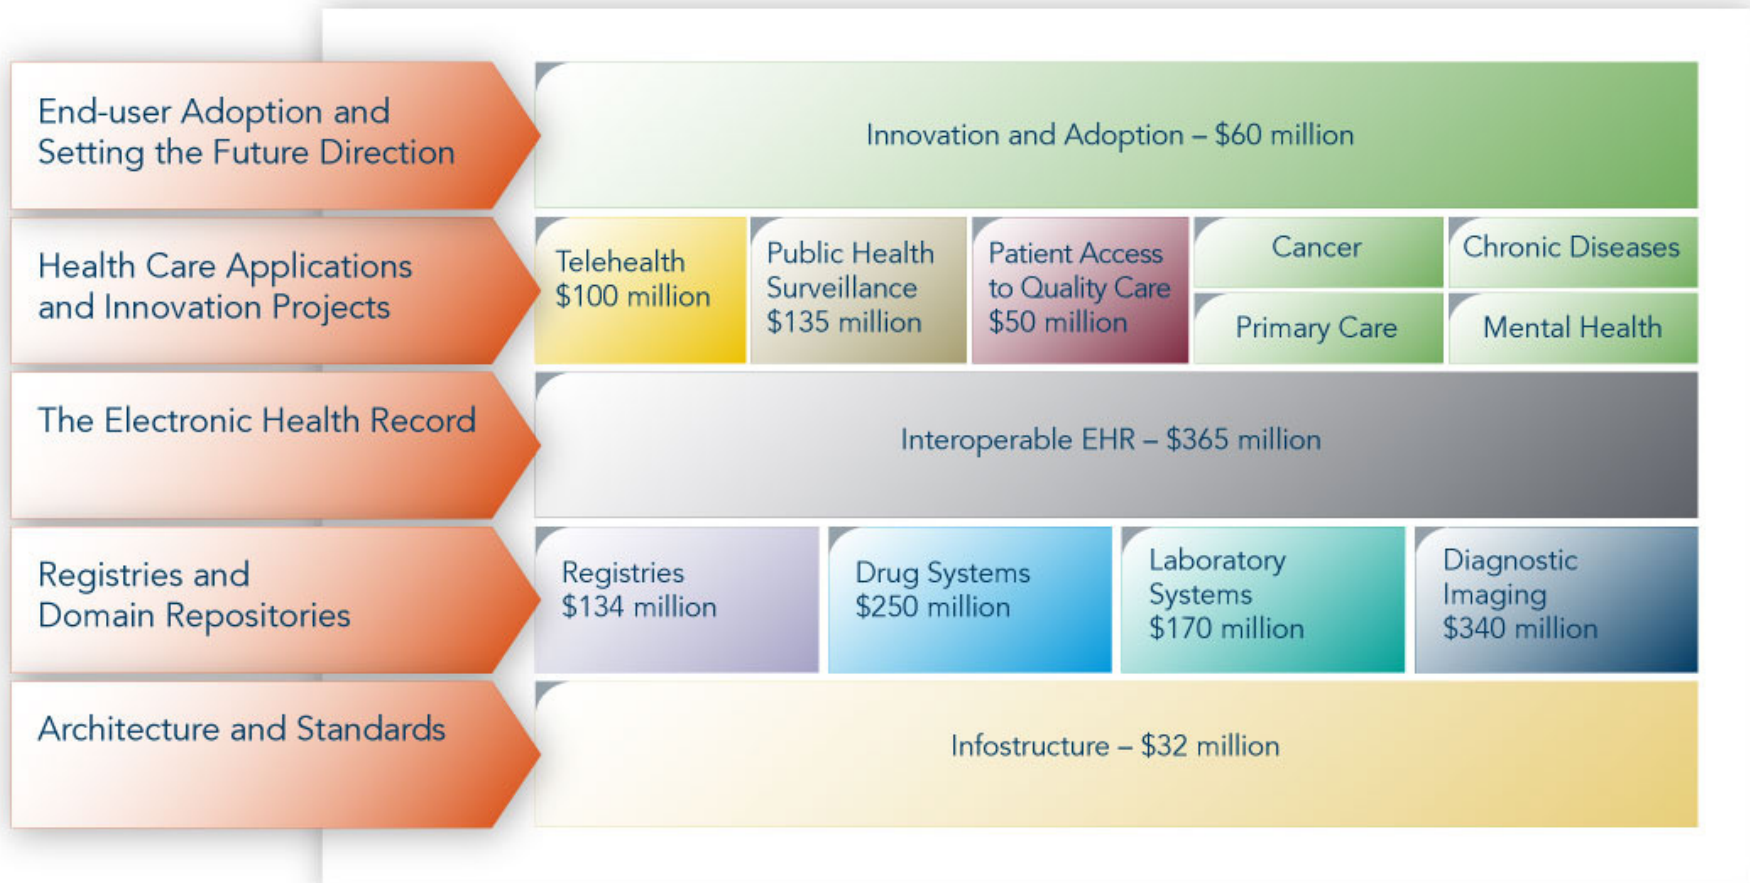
End-user Adoption and Setting the Future Direction

Innovation and Adoption – $60 million

Health Care Applications and Innovation Projects

Telehealth $100 million

Public Health Surveillance $135 million

Patient Access to Quality Care $50 million

Cancer

Chronic Diseases

Primary Care

Mental Health

The Electronic Health Record

Interoperable EHR – $365 million

Registries and Domain Repositories

Registries $134 million

Drug Systems $250 million

Laboratory Systems $170 million

Diagnostic Imaging $340 million

Architecture and Standards

Infostructure – $32 million